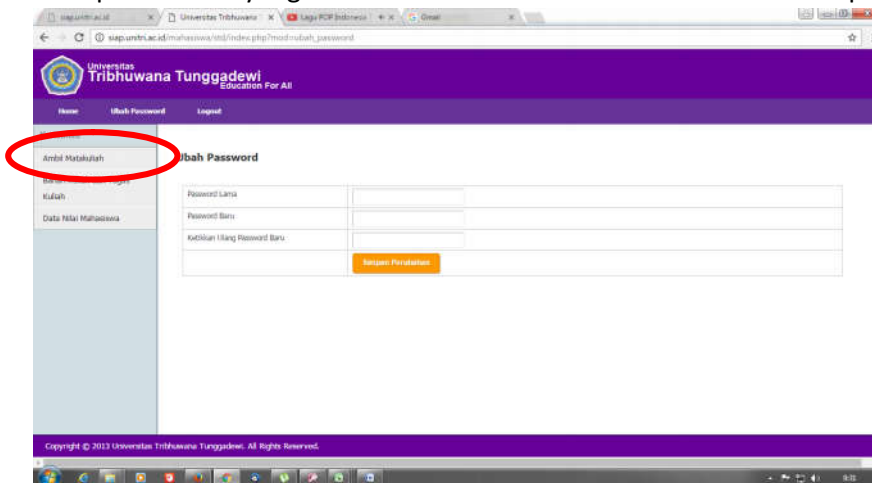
siap.unitri.ac.id | Universitas Tribhuwana | Lagu POP Indonesia | Gmail

siap.unitri.ac.id/mahasiswa/std/index.php?mod=ubah_password

Universitas
Tribhuwana Tunggadewi
Education For All

Home Ubah Password Logout

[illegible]

Ambil Matakuliah

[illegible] Kuliah

Data Nilai Mahasiswa

Ubah Password

| Password Lama | |
|---|---|
| Password Baru | |
| Ketikkan Ulang Password Baru | |
| | Simpan Perubahan |

Copyright © 2013 Universitas Tribhuwana Tunggadewi. All Rights Reserved.